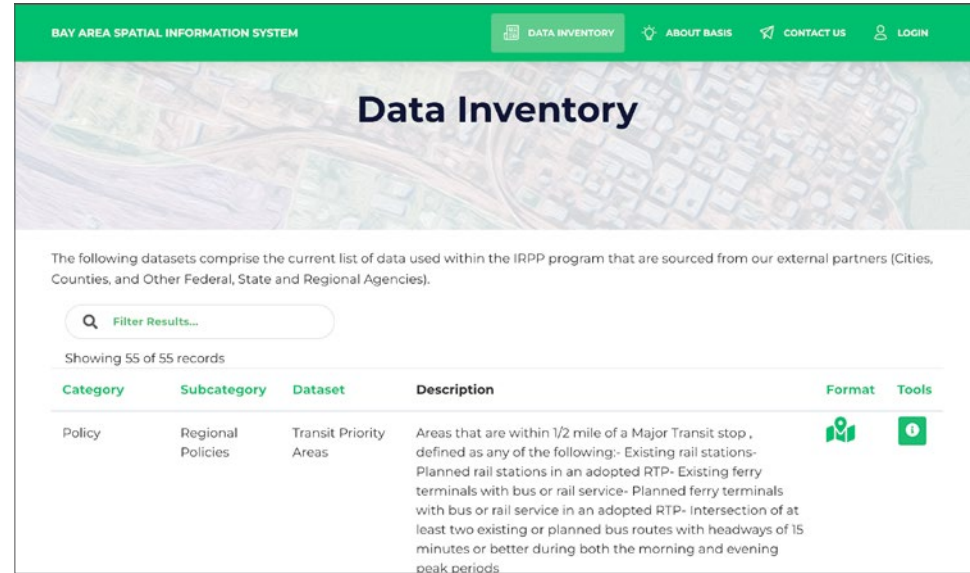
BAY AREA SPATIAL INFORMATION SYSTEM

DATA INVENTORY ABOUT BASIS CONTACT US LOGIN

Data Inventory

The following datasets comprise the current list of data used within the IRPP program that are sourced from our external partners (Cities, Counties, and Other Federal, State and Regional Agencies).

Filter Results...

Showing 55 of 55 records

| Category | Subcategory | Dataset | Description | Format | Tools |
|---|---|---|---|---|---|
| Policy | Regional Policies | Transit Priority Areas | Areas that are within 1/2 mile of a Major Transit stop , defined as any of the following:- Existing rail stations- Planned rail stations in an adopted RTP- Existing ferry terminals with bus or rail service- Planned ferry terminals with bus or rail service in an adopted RTP- Intersection of at least two existing or planned bus routes with headways of 15 minutes or better during both the morning and evening peak periods | | |